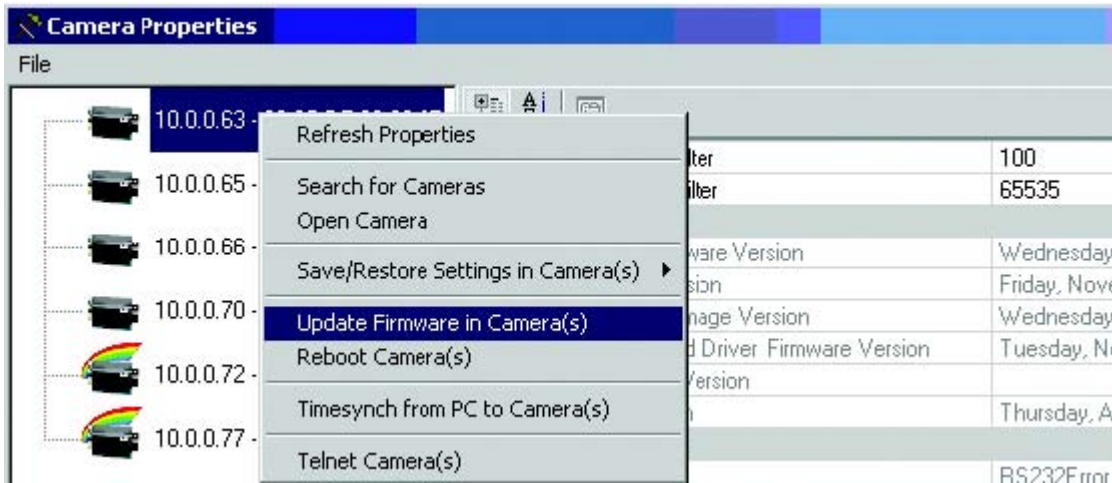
Camera Properties

File

10.0.0.63 - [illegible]

10.0.0.65 -

10.0.0.66 -

10.0.0.70 -

10.0.0.72 -

10.0.0.77 -

Refresh Properties

Search for Cameras

Open Camera

Save/Restore Settings in Camera(s)

Update Firmware in Camera(s)

Reboot Camera(s)

Timesynch from PC to Camera(s)

Telnet Camera(s)

lter | 100
lter | 65535
vare Version | Wednesday
sion | Friday, Nove
nage Version | Wednesday
d Driver Firmware Version | Tuesday, No
Version |
n | Thursday, A
| RS232Error